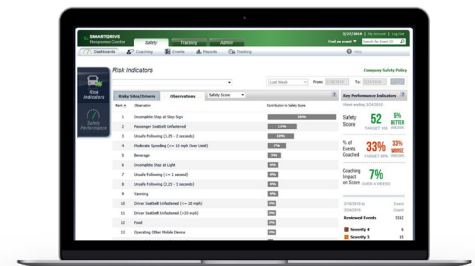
SMARTDRIVE
Management Center
Safety
Training
Admin
Dashboards
Coaching
Events
Reports
Tracking
Search for Event ID
Risk Indicators
Company Safety Policy
Risk Indicators
Safety Performance
Last Week
From
To
Risky Sites/Drivers
Observations
Safety Score
Key Performance Indicators
Week ending
Rank
Observation
Distribution to Safety Score
1
Incomplete Stop at Stop Sign
2
Passenger Seatbelt Unfastened
3
Unsafe Following (1.25 - 2 seconds)
4
Moderate Speeding (+ 10 mph Over Limit)
5
Beverage
6
Incomplete Stop at Light
7
Unsafe Following (<= 1 second)
8
Unsafe Following (1.25 - 2 seconds)
9
Yawning
10
Driver Seatbelt Unfastened (<= 20 mph)
11
Driver Seatbelt Unfastened (>20 mph)
12
Food
13
Operating Other Mobile Device
Safety Score
52
5%
BETTER
% of Events Coached
33%
33%
Coaching Impact on Score
7%
Reviewed Events
Severity 4
Severity 5